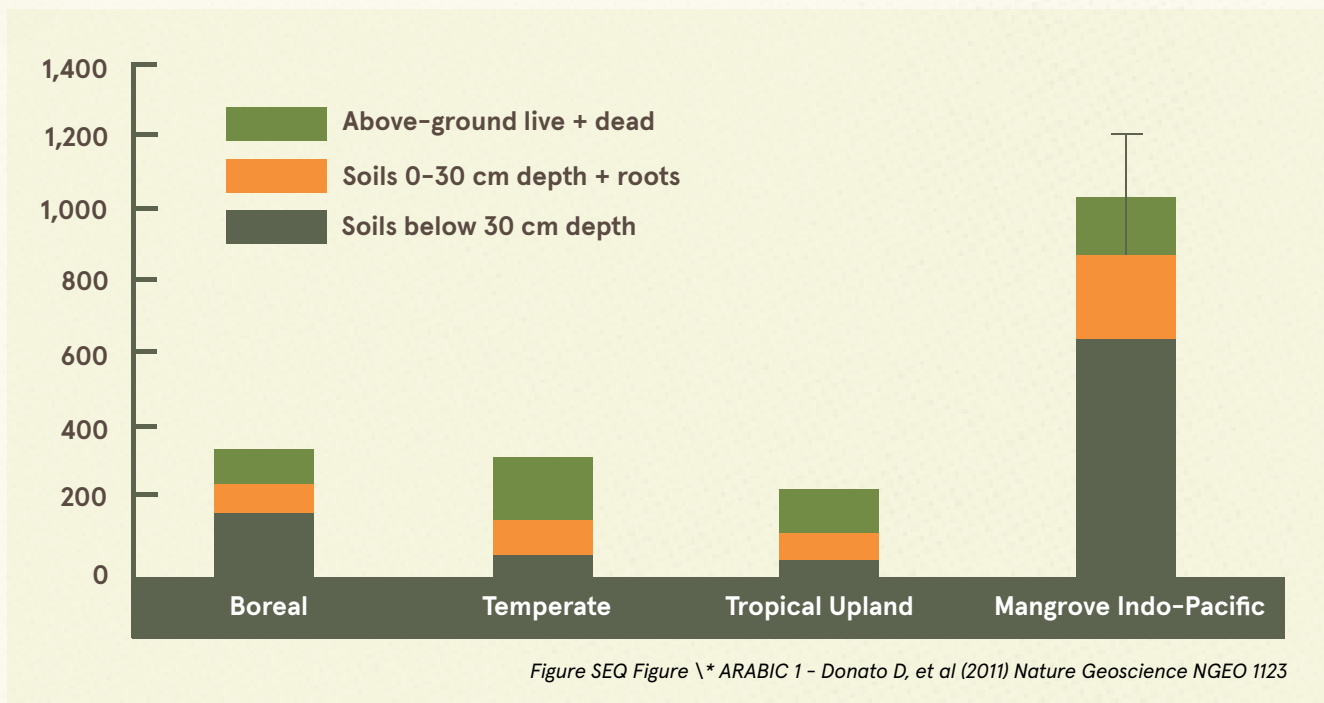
1,400
1,200
1,000
800
600
400
200
0

Above-ground live + dead
Soils 0-30 cm depth + roots
Soils below 30 cm depth

Boreal
Temperate
Tropical Upland
Mangrove Indo-Pacific

*Figure SEQ Figure \* ARABIC 1 - Donato D, et al (2011) Nature Geoscience NGEO 1123*